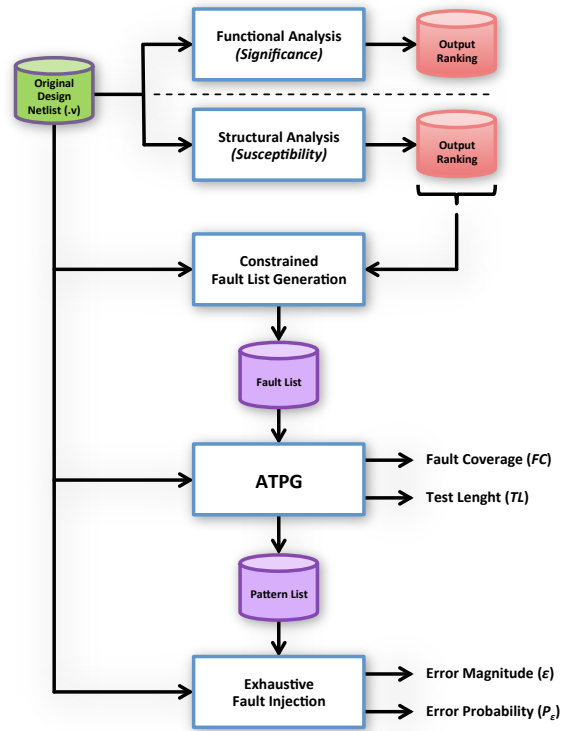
Original Design Netlist (.v)

Functional Analysis
(Significance)

Output Ranking

Structural Analysis
(Susceptibility)

Output Ranking

Constrained
Fault List Generation

Fault List

ATPG

Fault Coverage (FC)

Test Lenght (TL)

Pattern List

Exhaustive
Fault Injection

Error Magnitude ($\epsilon$)

Error Probability ($P_{\epsilon}$)